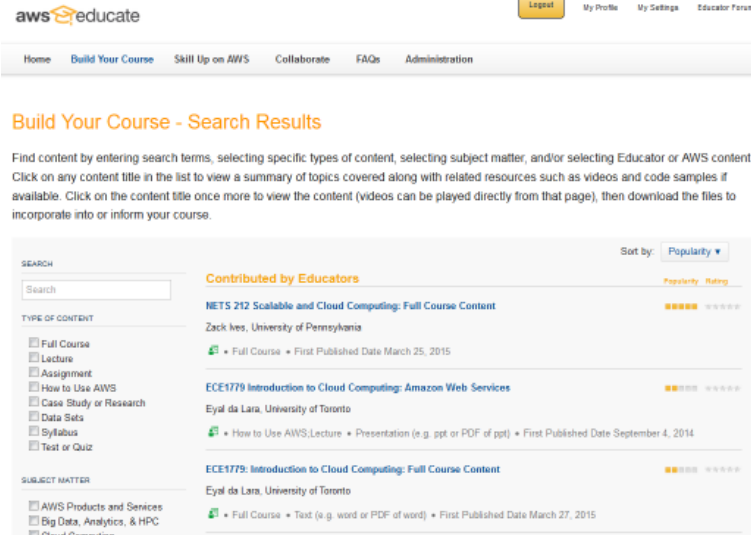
aws educate

Logout My Profile My Settings Educator Forum

Home Build Your Course Skill Up on AWS Collaborate FAQs Administration

Build Your Course - Search Results

Find content by entering search terms, selecting specific types of content, selecting subject matter, and/or selecting Educator or AWS content. Click on any content title in the list to view a summary of topics covered along with related resources such as videos and code samples if available. Click on the content title once more to view the content (videos can be played directly from that page), then download the files to incorporate into or inform your course.

Sort by: Popularity ▾

SEARCH

Search

TYPE OF CONTENT

Full Course
Lecture
Assignment
How to Use AWS
Case Study or Research
Data Sets
Syllabus
Test or Quiz

SUBJECT MATTER

AWS Products and Services
Big Data, Analytics, & HPC
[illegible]

Contributed by Educators

Popularity Rating

NETS 212 Scalable and Cloud Computing: Full Course Content
Zack Ives, University of Pennsylvania
• Full Course • First Published Date March 25, 2015

ECE1779 Introduction to Cloud Computing: Amazon Web Services
Eyal da Lara, University of Toronto
• How to Use AWS;Lecture • Presentation (e.g. ppt or PDF of ppt) • First Published Date September 4, 2014

ECE1779: Introduction to Cloud Computing: Full Course Content
Eyal da Lara, University of Toronto
• Full Course • Text (e.g. word or PDF of word) • First Published Date March 27, 2015